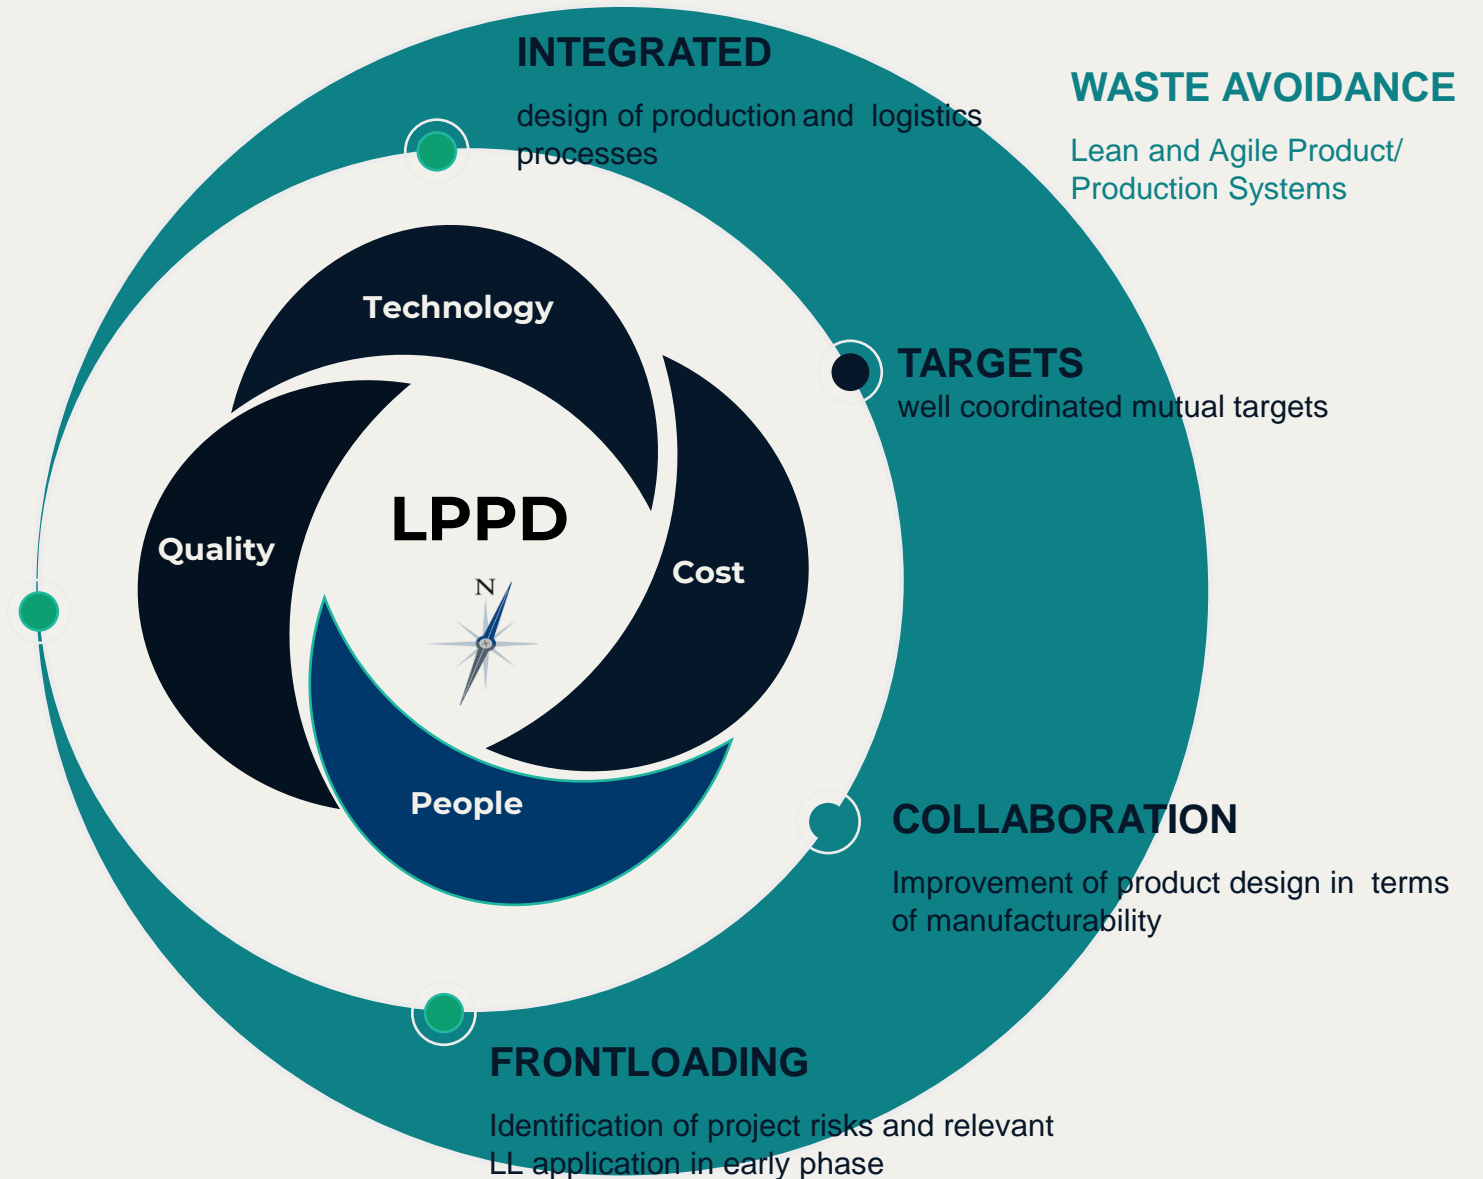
INTEGRATED

design of production and logistics processes

WASTE AVOIDANCE

Lean and Agile Product/ Production Systems

Technology

TARGETS

well coordinated mutual targets

Quality

LPPD

Cost

N

People

COLLABORATION

Improvement of product design in terms of manufacturability

FRONTLOADING

Identification of project risks and relevant LL application in early phase